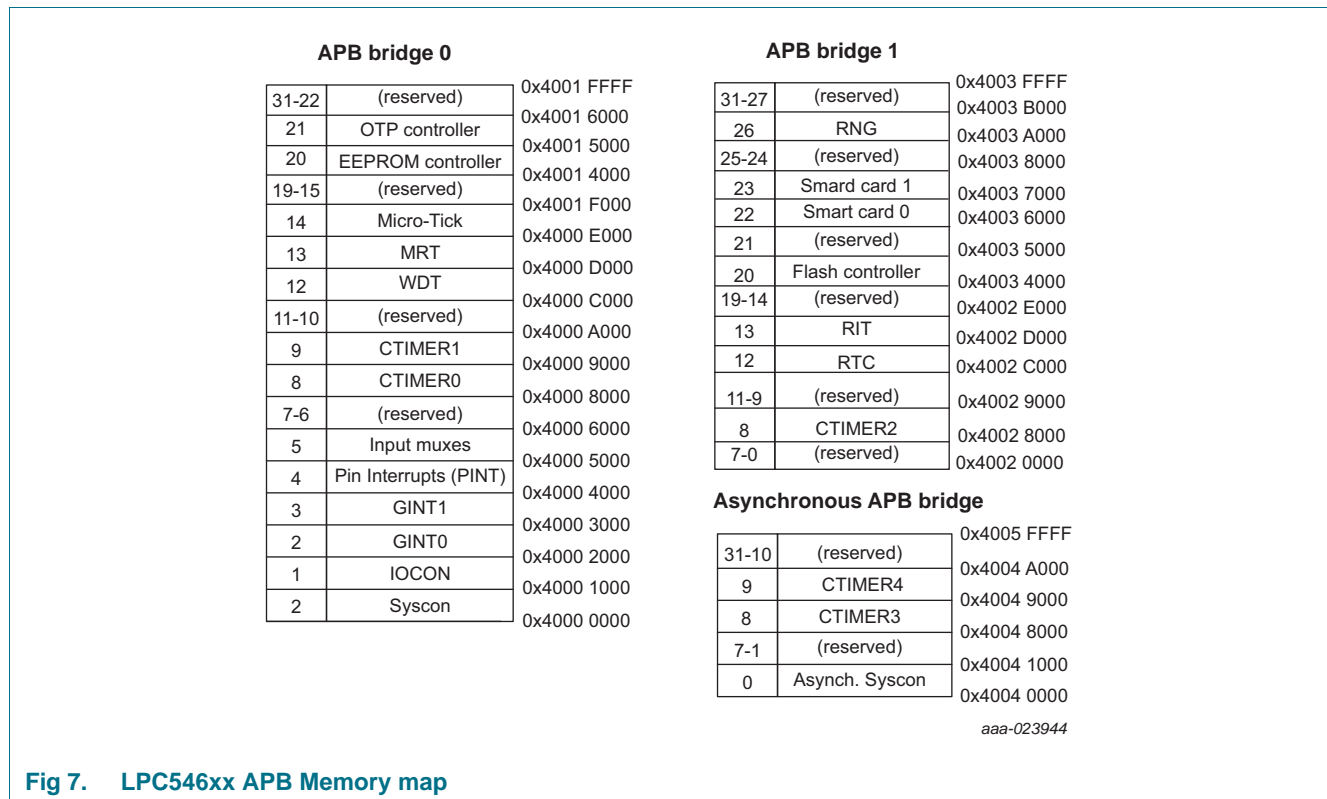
APB bridge 0

| | | |
|---|---|---|
| | | 0x4001 FFFF |
| 31-22 | (reserved) | 0x4001 6000 |
| 21 | OTP controller | 0x4001 5000 |
| 20 | EEPROM controller | 0x4001 4000 |
| 19-15 | (reserved) | 0x4001 F000 |
| 14 | Micro-Tick | 0x4000 E000 |
| 13 | MRT | 0x4000 D000 |
| 12 | WDT | 0x4000 C000 |
| 11-10 | (reserved) | 0x4000 A000 |
| 9 | CTIMER1 | 0x4000 9000 |
| 8 | CTIMER0 | 0x4000 8000 |
| 7-6 | (reserved) | 0x4000 6000 |
| 5 | Input muxes | 0x4000 5000 |
| 4 | Pin Interrupts (PINT) | 0x4000 4000 |
| 3 | GINT1 | 0x4000 3000 |
| 2 | GINT0 | 0x4000 2000 |
| 1 | IOCON | 0x4000 1000 |
| 2 | Syscon | 0x4000 0000 |

APB bridge 1

| | | |
|---|---|---|
| | | 0x4003 FFFF |
| 31-27 | (reserved) | 0x4003 B000 |
| 26 | RNG | 0x4003 A000 |
| 25-24 | (reserved) | 0x4003 8000 |
| 23 | Smard card 1 | 0x4003 7000 |
| 22 | Smart card 0 | 0x4003 6000 |
| 21 | (reserved) | 0x4003 5000 |
| 20 | Flash controller | 0x4003 4000 |
| 19-14 | (reserved) | 0x4002 E000 |
| 13 | RIT | 0x4002 D000 |
| 12 | RTC | 0x4002 C000 |
| 11-9 | (reserved) | 0x4002 9000 |
| 8 | CTIMER2 | 0x4002 8000 |
| 7-0 | (reserved) | 0x4002 0000 |

Asynchronous APB bridge

| | | |
|---|---|---|
| | | 0x4005 FFFF |
| 31-10 | (reserved) | 0x4004 A000 |
| 9 | CTIMER4 | 0x4004 9000 |
| 8 | CTIMER3 | 0x4004 8000 |
| 7-1 | (reserved) | 0x4004 1000 |
| 0 | Asynch. Syscon | 0x4004 0000 |

aaa-023944

Fig 7. LPC546xx APB Memory map